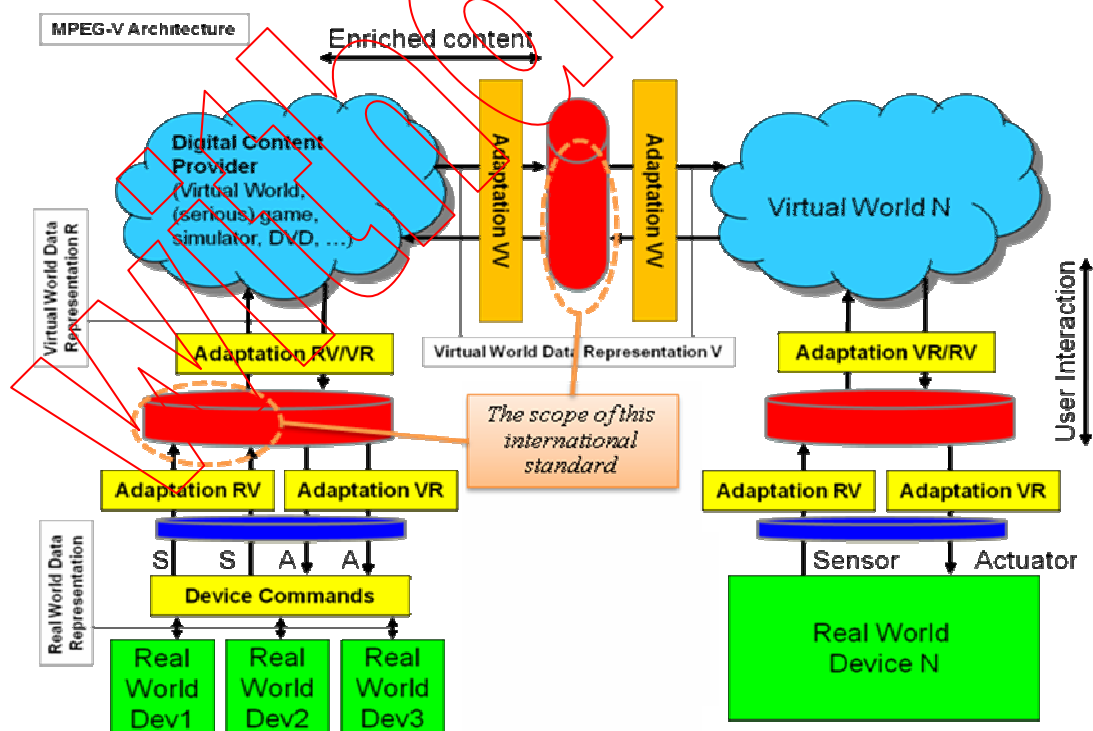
MPEG-V Architecture

Enriched content

Digital Content Provider (Virtual World, (serious) game, simulator, DVD, …)

Adaptation V

Adaptation V

Virtual World N

Virtual World Data Representation R

Virtual World Data Representation V

User Interaction

Adaptation RV/VR

Adaptation VR/RV

The scope of this international standard

Adaptation RV

Adaptation VR

Adaptation RV

Adaptation VR

Real World Data Representation

S S A A

Sensor

Actuator

Device Commands

Real World Device N

Real World Dev1

Real World Dev2

Real World Dev3